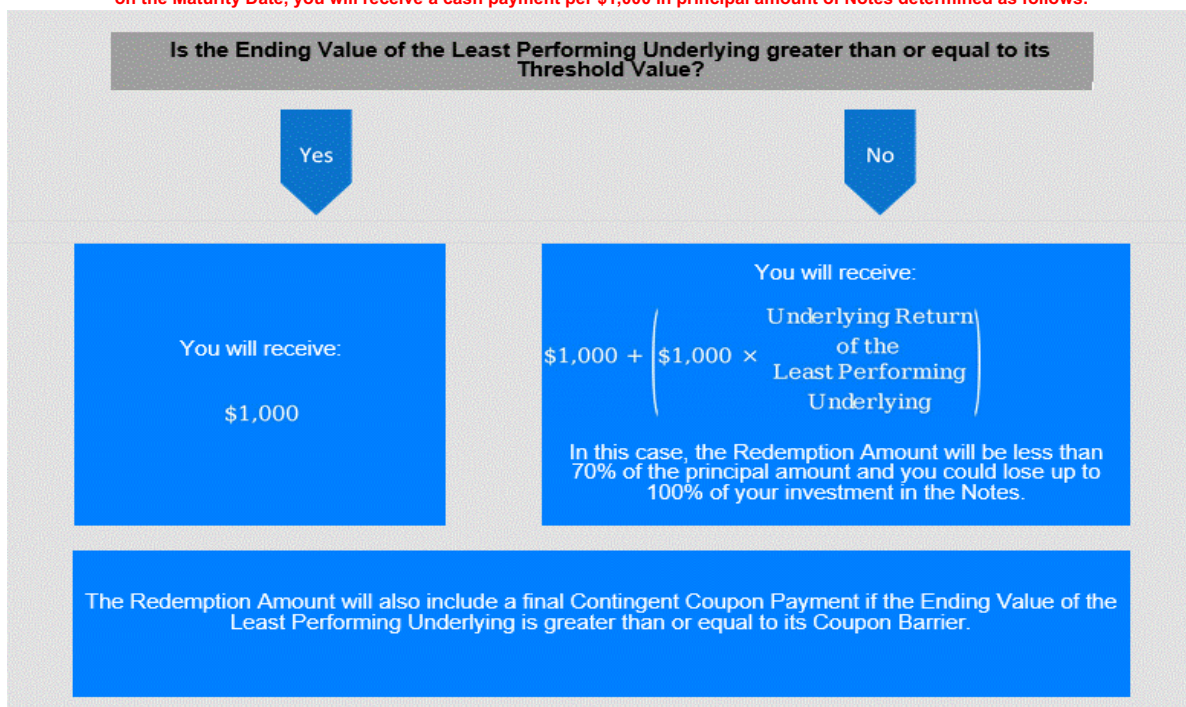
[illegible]

Is the Ending Value of the Least Performing Underlying greater than or equal to its Threshold Value?

Yes

No

You will receive:

$1,000

You will receive:

$\$1,000 + \left(\$1,000 \times \begin{matrix}\text{Underlying Return} \\ \text{of the} \\ \text{Least Performing} \\ \text{Underlying}\end{matrix}\right)$

In this case, the Redemption Amount will be less than 70% of the principal amount and you could lose up to 100% of your investment in the Notes.

The Redemption Amount will also include a final Contingent Coupon Payment if the Ending Value of the Least Performing Underlying is greater than or equal to its Coupon Barrier.